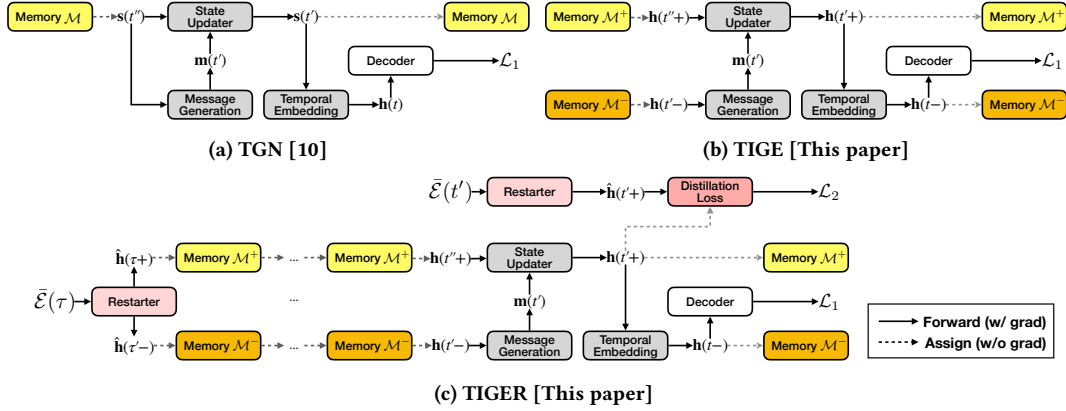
Memory $\mathcal{M}$
$\mathbf{s}(t'')$
State Updater
$\mathbf{s}(t')$
Memory $\mathcal{M}$
$\mathbf{m}(t')$
Decoder
$\mathcal{L}_1$
Message Generation
Temporal Embedding
$\mathbf{h}(t)$

(a) TGN [10]

Memory $\mathcal{M}^+$
$\mathbf{h}(t''+)$
State Updater
$\mathbf{h}(t'+)$
Memory $\mathcal{M}^+$
$\mathbf{m}(t')$
Decoder
$\mathcal{L}_1$
Memory $\mathcal{M}^-$
$\mathbf{h}(t'-)$
Message Generation
Temporal Embedding
$\mathbf{h}(t-)$
Memory $\mathcal{M}^-$

(b) TIGE [This paper]

$\bar{\mathcal{E}}(t')$
Restarter
$\hat{\mathbf{h}}(t'+)$
Distillation Loss
$\mathcal{L}_2$
$\hat{\mathbf{h}}(\tau+)$
Memory $\mathcal{M}^+$
...
Memory $\mathcal{M}^+$
$\mathbf{h}(t''+)$
State Updater
$\mathbf{h}(t'+)$
Memory $\mathcal{M}^+$
$\bar{\mathcal{E}}(\tau)$
Restarter
...
$\mathbf{m}(t')$
Decoder
$\mathcal{L}_1$
$\hat{\mathbf{h}}(\tau'-)$
Memory $\mathcal{M}^-$
...
Memory $\mathcal{M}^-$
$\mathbf{h}(t'-)$
Message Generation
Temporal Embedding
$\mathbf{h}(t-)$
Memory $\mathcal{M}^-$

Forward (w/ grad)
Assign (w/o grad)

(c) TIGER [This paper]